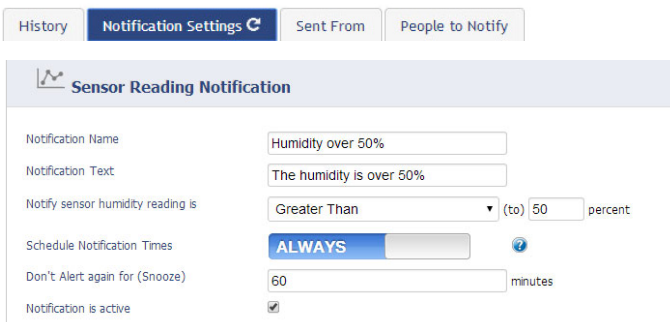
History Notification Settings Sent From People to Notify

Sensor Reading Notification

Notification Name Humidity over 50%

Notification Text The humidity is over 50%

Notify sensor humidity reading is Greater Than (to) 50 percent

Schedule Notification Times ALWAYS

Don't Alert again for (Snooze) 60 minutes

Notification is active